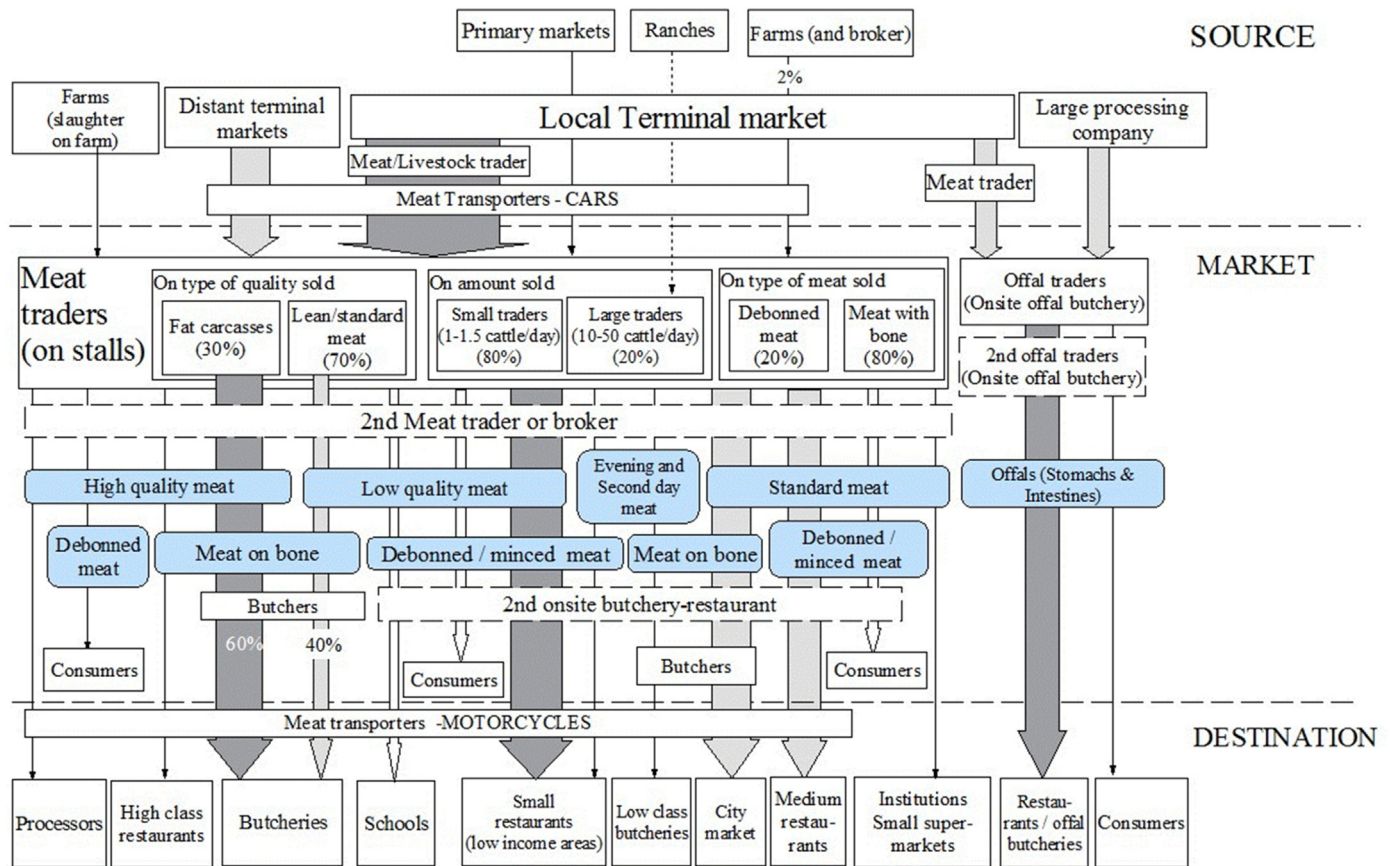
Primary markets

Ranches

Farms (and broker)

SOURCE

2%

Farms (slaughter on farm)

Distant terminal markets

Local Terminal market

Large processing company

Meat/Livestock trader

Meat trader

Meat Transporters - CARS

MARKET

Meat traders (on stalls)

On type of quality sold

Fat carcasses (30%)

Lean/standard meat (70%)

On amount sold

Small traders (1-1.5 cattle/day) (80%)

Large traders (10-50 cattle/day) (20%)

On type of meat sold

Debonned meat (20%)

Meat with bone (80%)

Offal traders (Onsite offal butchery)

2nd offal traders (Onsite offal butchery)

2nd Meat trader or broker

High quality meat

Low quality meat

Evening and Second day meat

Standard meat

Offals (Stomachs & Intestines)

Debonned meat

Meat on bone

Debonned / minced meat

Meat on bone

Debonned / minced meat

Butchers

2nd onsite butchery-restaurant

60%

40%

Consumers

Consumers

Butchers

Consumers

Meat transporters -MOTORCYCLES

DESTINATION

Processors

High class restaurants

Butcheries

Schools

Small restaurants (low income areas)

Low class butcheries

City market

Medium restaurants

Institutions Small supermarkets

Restaurants / offal butcheries

Consumers